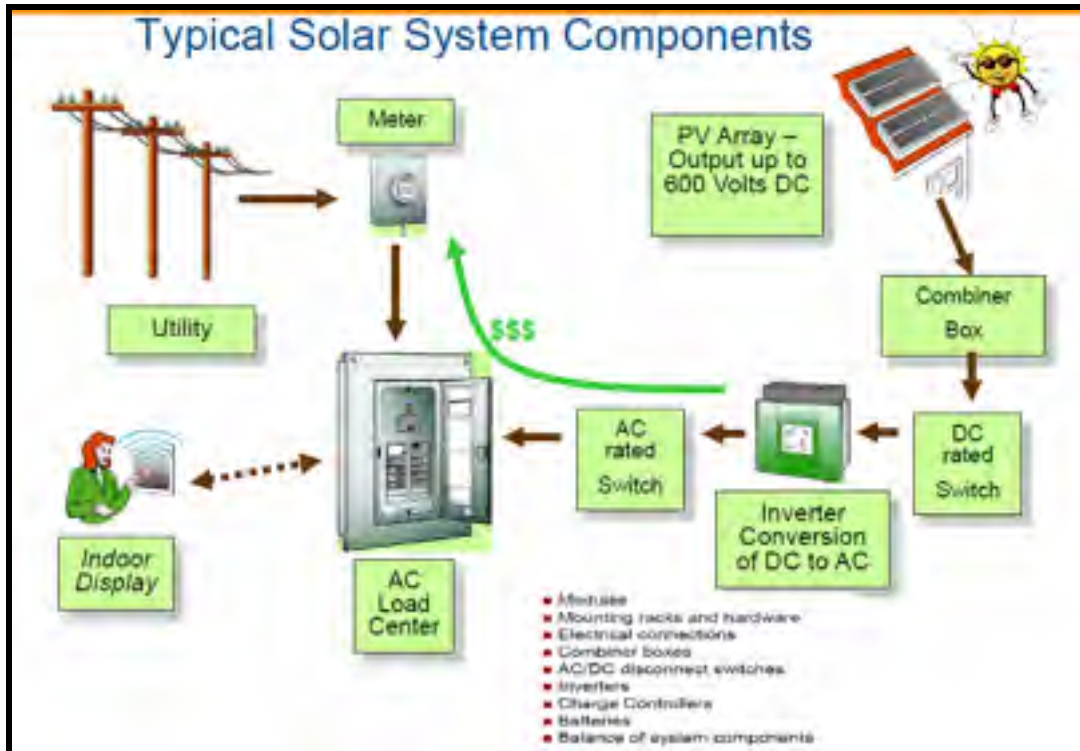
Typical Solar System Components

Meter

PV Array – Output up to 600 Volts DC

Utility

$$$

Combiner Box

AC rated Switch

DC rated Switch

Inverter Conversion of DC to AC

Indoor Display

AC Load Center

- Modules
- Mounting racks and hardware
- Electrical connections
- Combiner boxes
- AC/DC disconnect switches
- Inverters
- Charge Controllers
- Batteries
- Balance of system components